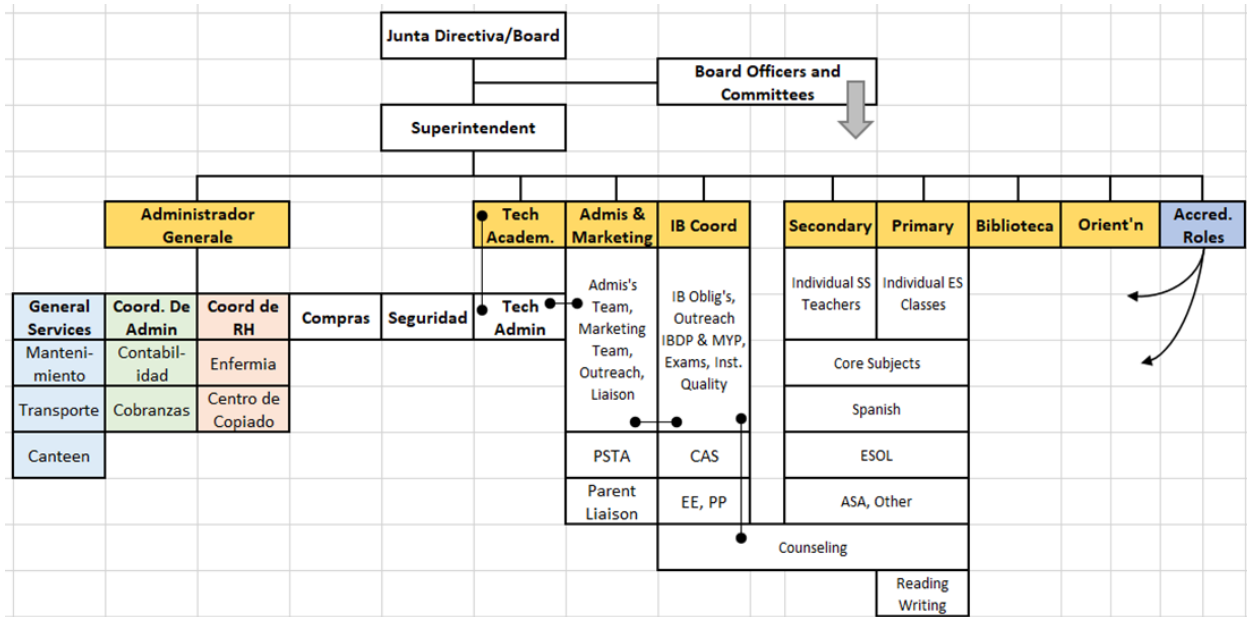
Junta Directiva/Board

Board Officers and Committees

Superintendent

Administrador Generale

Tech Academ.

Admis & Marketing

IB Coord

Secondary

Primary

Biblioteca

Orient'n

Accred. Roles

General Services

Coord. De Admin

Coord de RH

Compras

Seguridad

Tech Admin

Admis's Team, Marketing Team, Outreach, Liaison

IB Oblig's, Outreach IBDP & MYP, Exams, Inst. Quality

Individual SS Teachers

Individual ES Classes

Manteni-miento

Contabil-idad

Enfermia

Core Subjects

Transporte

Cobranzas

Centro de Copiado

Spanish

Canteen

PSTA

CAS

ESOL

Parent Liaison

EE, PP

ASA, Other

Counseling

Reading Writing